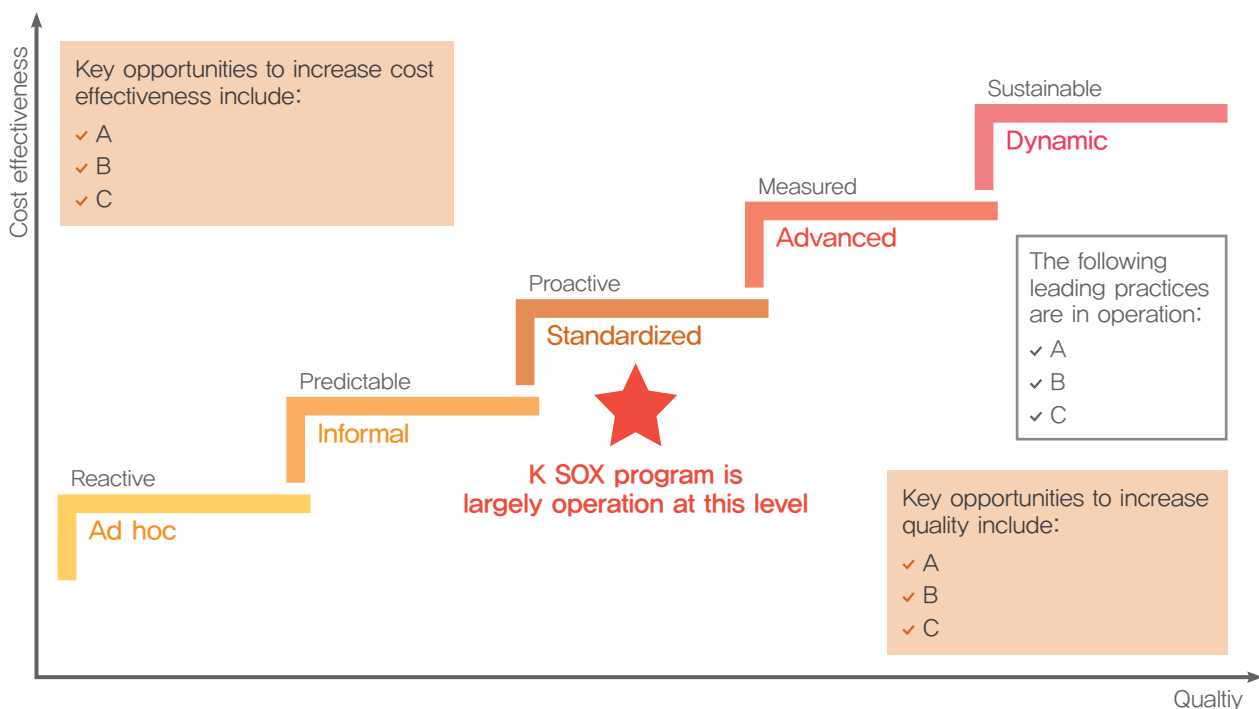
Cost effectiveness

Key opportunities to increase cost effectiveness include:
A
B
C

Sustainable
Dynamic

Measured
Advanced

The following leading practices are in operation:
A
B
C

Proactive
Standardized

Predictable
Informal

K SOX program is largely operation at this level

Reactive
Ad hoc

Key opportunities to increase quality include:
A
B
C

Qualtiy